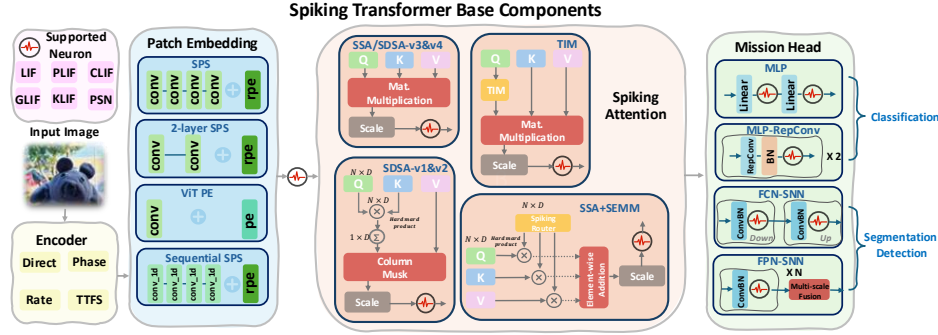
Spiking Transformer Base Components

Supported Neuron
LIF PLIF CLIF
GLIF KLIF PSN

Input Image

Encoder
Direct Phase
Rate TTFS

Patch Embedding
SPS
conv conv conv conv rpe
2-layer SPS
conv conv rpe
ViT PE
conv pe
Sequential SPS
conv_1d conv_1d conv_1d conv_1d rpe

SSA/SDSA-v3&v4
Q K V
Mat. Multiplication
Scale

TIM
Q K V
TIM
Mat. Multiplication
Scale

Spiking Attention

SDSA-v1&v2
$N \times D$
Q K V
$N \times D$
Hardmard product
$1 \times D$
Column Musk
Scale

SSA+SEMM
$N \times D$
Spiking Router
Hardmard product
Q
K
V
Element-wise Addition
Scale

Mission Head
MLP
Linear Linear
MLP-RepConv
RepConv BN X 2
Classification
FCN-SNN
ConvBN Down ConvBN Up
FPN-SNN
X N
ConvBN Multi-scale Fusion
Segmentation Detection